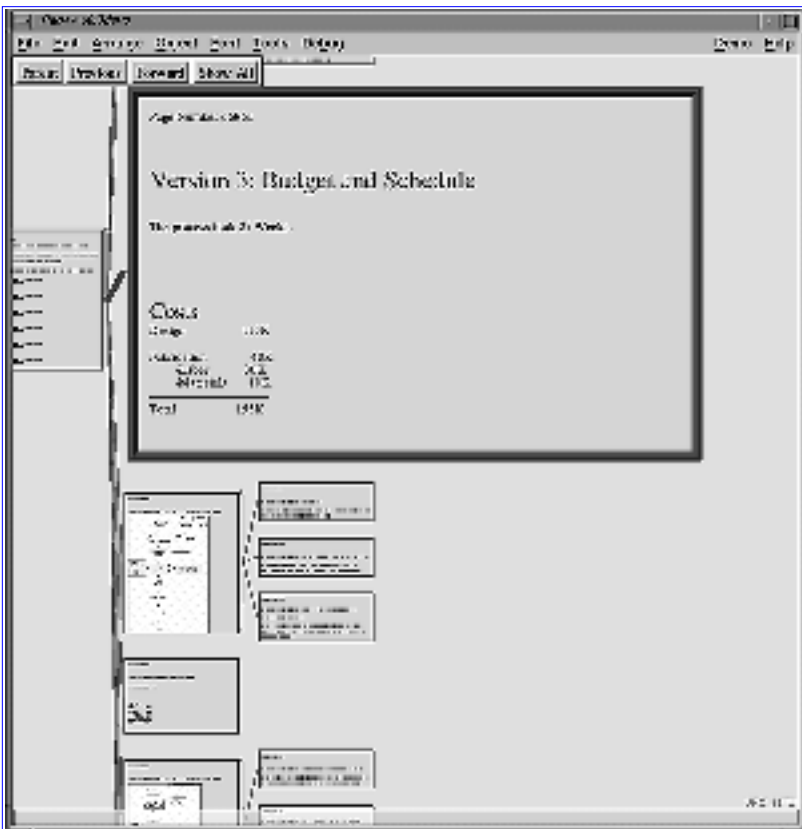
File Edit Arrange Object Font Tools Debug

Demo Help

Zoom Previous Forward Show All

Page Number: 2 of 3

Version 3: Budget and Schedule

The project will take 21 Weeks

Costs

Design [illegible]

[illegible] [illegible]

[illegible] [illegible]

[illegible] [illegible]

Total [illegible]